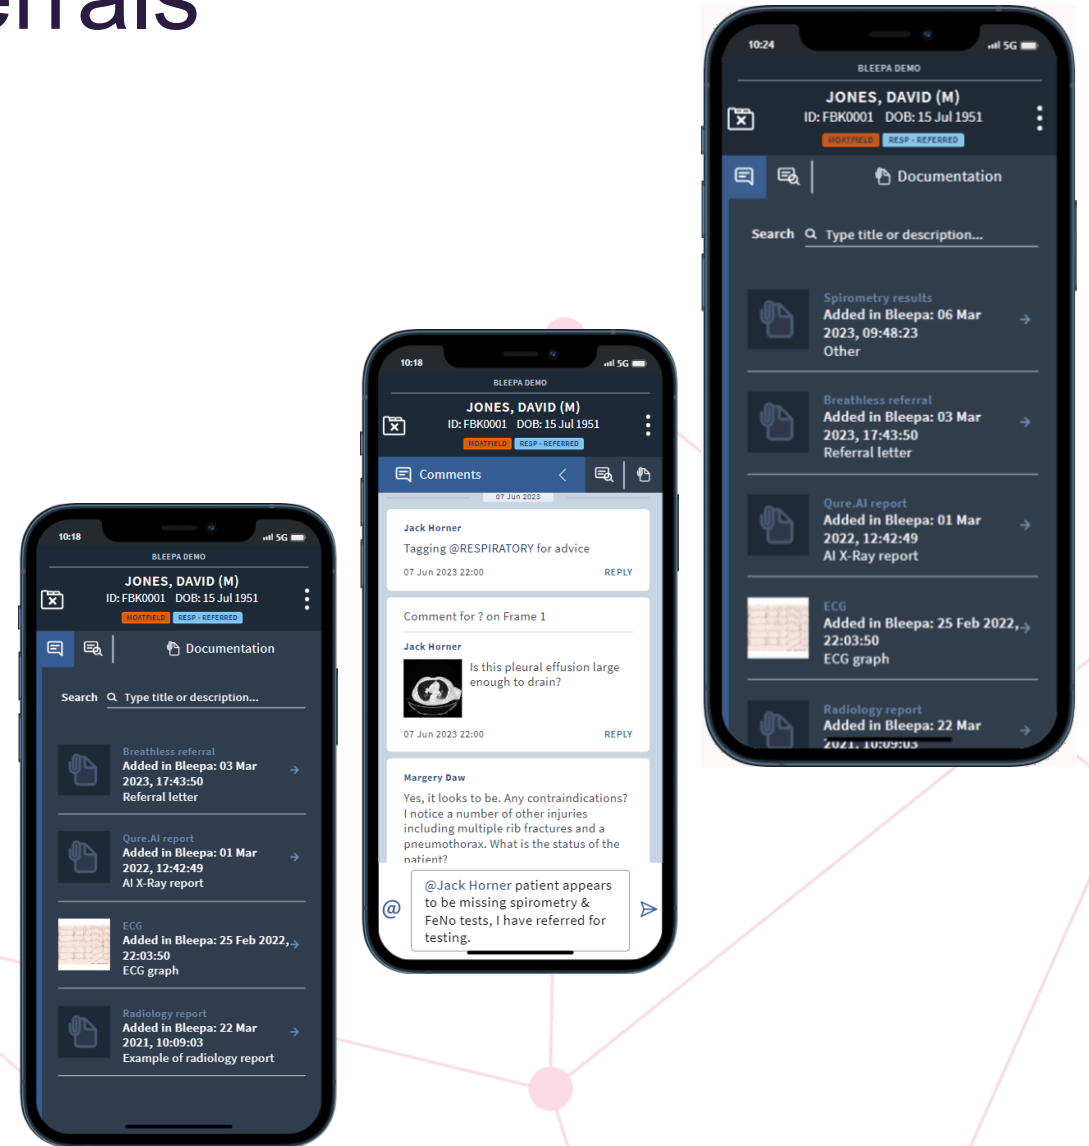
erals

10:18

BLEEPA DEMO

JONES, DAVID (M)
ID: FBK0001 DOB: 15 Jul 1951
MOATFIELD RESP - REFERRED

Documentation

Search Type title or description...

Breathless referral
Added in Bleepa: 03 Mar 2023, 17:43:50
Referral letter

Qure.AI report
Added in Bleepa: 01 Mar 2022, 12:42:49
AI X-Ray report

ECG
Added in Bleepa: 25 Feb 2022, 22:03:50
ECG graph

Radiology report
Added in Bleepa: 22 Mar 2021, 10:09:03
Example of radiology report

10:18

BLEEPA DEMO

JONES, DAVID (M)
ID: FBK0001 DOB: 15 Jul 1951
MOATFIELD RESP - REFERRED

Comments

07 Jun 2023

Jack Horner
Tagging @RESPIRATORY for advice
07 Jun 2023 22:00 REPLY

Comment for ? on Frame 1
Jack Horner
Is this pleural effusion large enough to drain?
07 Jun 2023 22:00 REPLY

Margery Daw
Yes, it looks to be. Any contraindications? I notice a number of other injuries including multiple rib fractures and a pneumothorax. What is the status of the patient?

@ @Jack Horner patient appears to be missing spirometry & FeNo tests, I have referred for testing.

10:24

BLEEPA DEMO

JONES, DAVID (M)
ID: FBK0001 DOB: 15 Jul 1951
MOATFIELD RESP - REFERRED

Documentation

Search Type title or description...

Spirometry results
Added in Bleepa: 06 Mar 2023, 09:48:23
Other

Breathless referral
Added in Bleepa: 03 Mar 2023, 17:43:50
Referral letter

Qure.AI report
Added in Bleepa: 01 Mar 2022, 12:42:49
AI X-Ray report

ECG
Added in Bleepa: 25 Feb 2022, 22:03:50
ECG graph

Radiology report
Added in Bleepa: 22 Mar 2021, 10:09:03